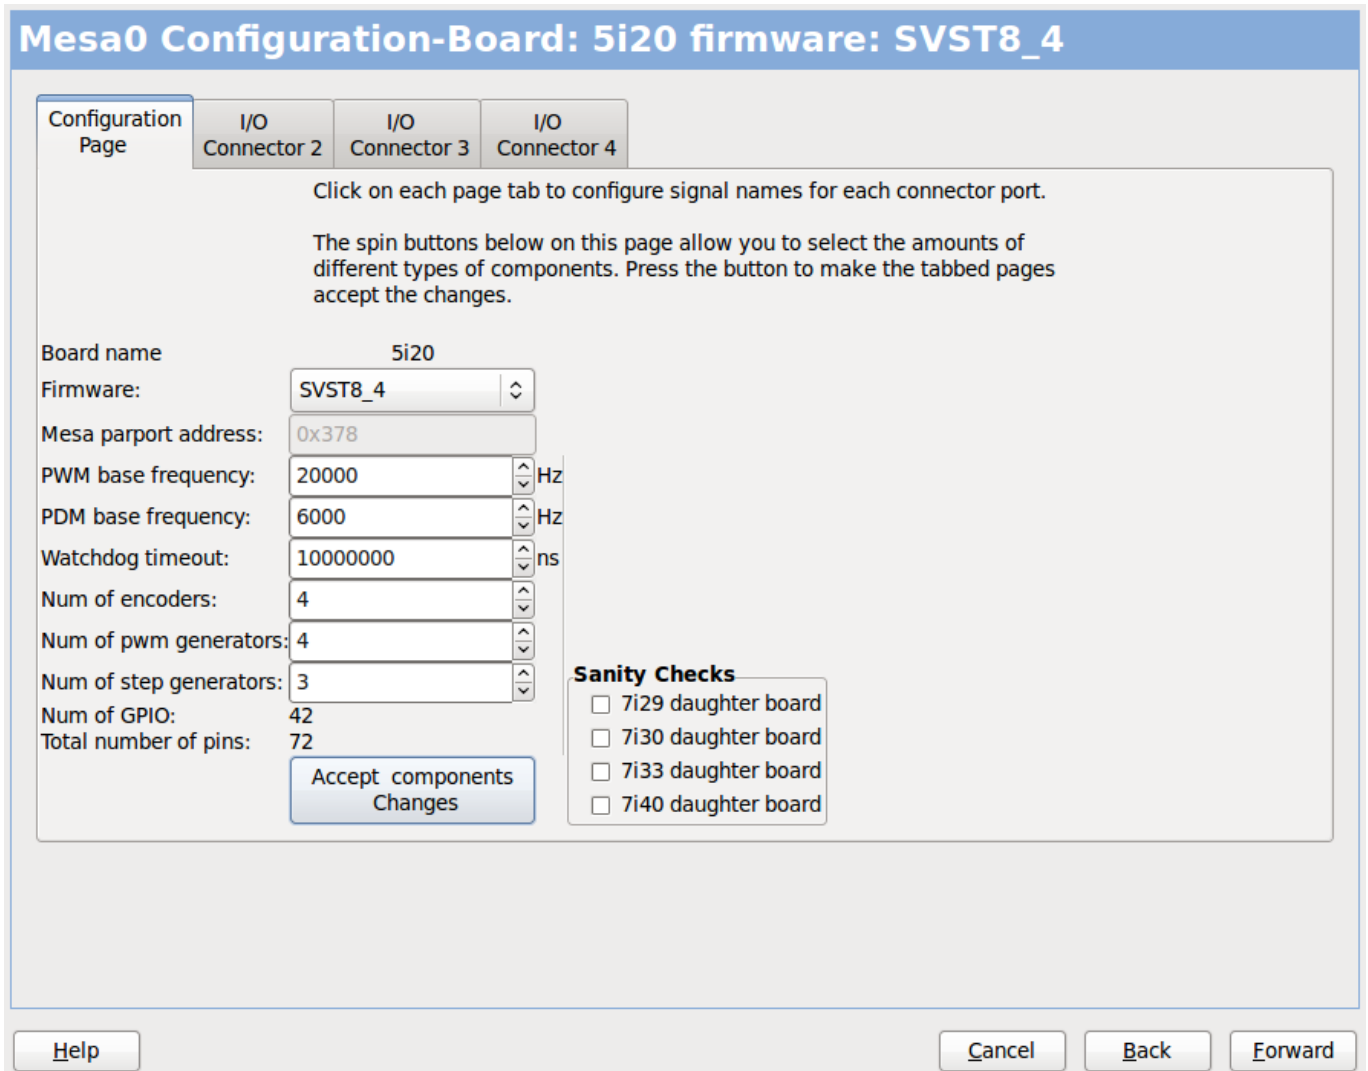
Mesa0 Configuration-Board: 5i20 firmware: SVST8_4

Configuration Page | I/O Connector 2 | I/O Connector 3 | I/O Connector 4

Click on each page tab to configure signal names for each connector port.

The spin buttons below on this page allow you to select the amounts of different types of components. Press the button to make the tabbed pages accept the changes.

Board name 5i20
Firmware: SVST8_4
Mesa parport address: 0x378
PWM base frequency: 20000 Hz
PDM base frequency: 6000 Hz
Watchdog timeout: 10000000 ns
Num of encoders: 4
Num of pwm generators: 4
Num of step generators: 3
Num of GPIO: 42
Total number of pins: 72

Accept components Changes

Sanity Checks
7i29 daughter board
7i30 daughter board
7i33 daughter board
7i40 daughter board

Help
Cancel
Back
Forward